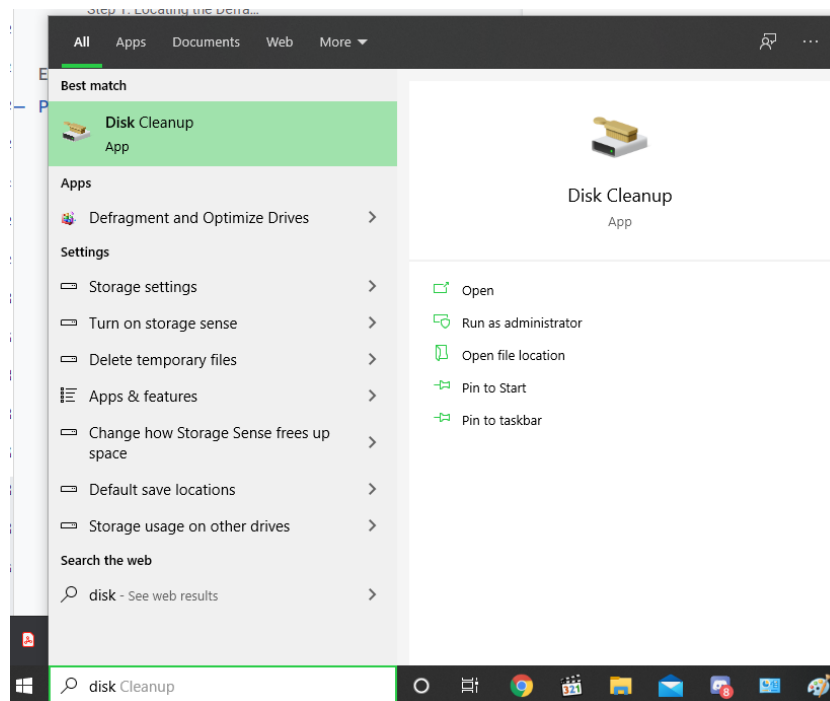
Step 1: Locating the Defra...

All Apps Documents Web More

Best match

Disk Cleanup
App

Apps

Defragment and Optimize Drives

Settings

Storage settings

Turn on storage sense

Delete temporary files

Apps & features

Change how Storage Sense frees up space

Default save locations

Storage usage on other drives

Search the web

disk - See web results

Disk Cleanup
App

Open

Run as administrator

Open file location

Pin to Start

Pin to taskbar

disk Cleanup

8